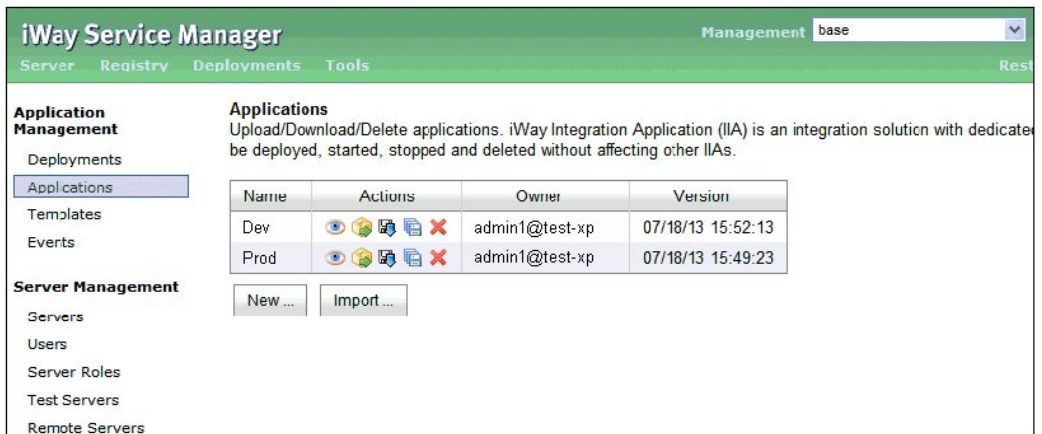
iWay Service Manager

Management base

Server Registry Deployments Tools

Rest

Application Management

Deployments

Applications

Templates

Events

Server Management

Servers

Users

Server Roles

Test Servers

Remote Servers

Applications

Upload/Download/Delete applications. iWay Integration Application (IIA) is an integration solution with dedicated be deployed, started, stopped and deleted without affecting other IIAs.

| Name | Actions | Owner | Version |
|---|---|---|---|
| Dev | | admin1@test-xp | 07/18/13 15:52:13 |
| Prod | | admin1@test-xp | 07/18/13 15:49:23 |

New ...

Import ...